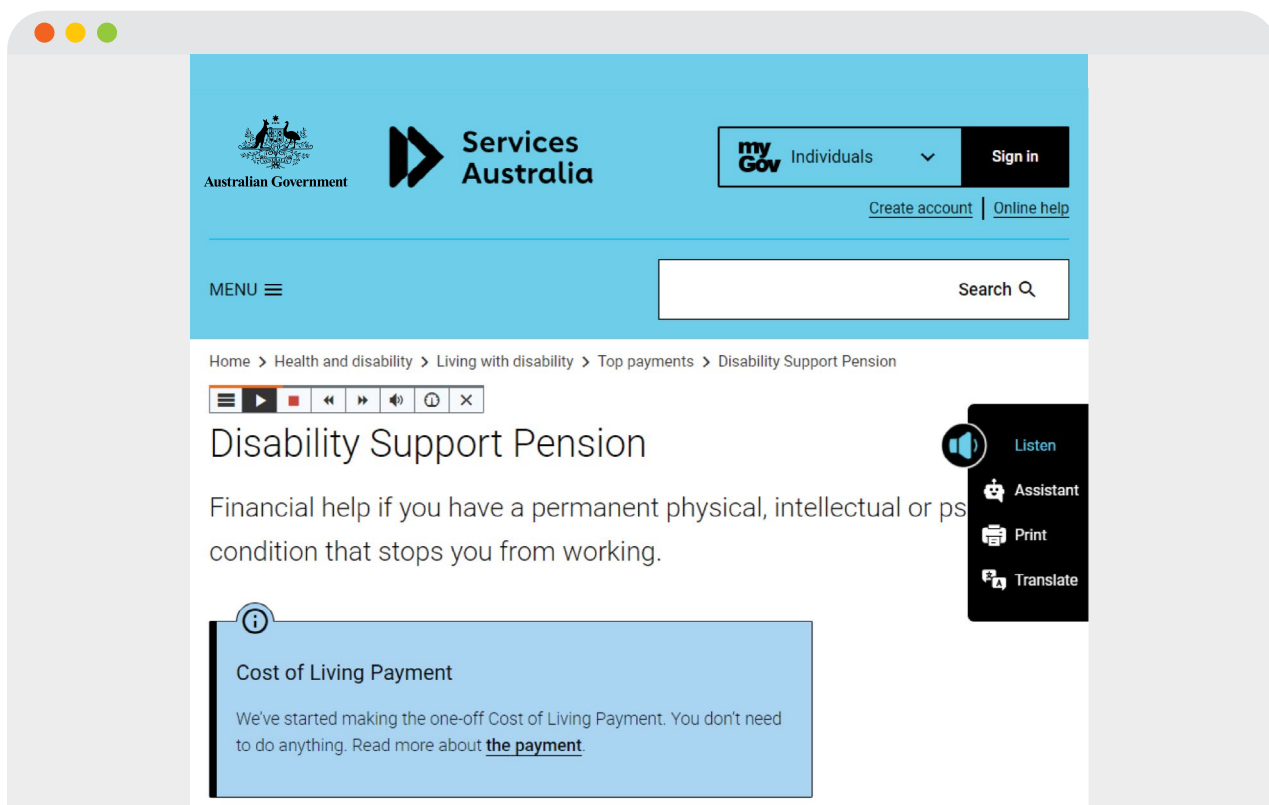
Australian Government

Services Australia

myGov Individuals

Sign in

Create account | Online help

MENU

Search

Home > Health and disability > Living with disability > Top payments > Disability Support Pension

Disability Support Pension

Financial help if you have a permanent physical, intellectual or ps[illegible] condition that stops you from working.

Listen

Assistant

Print

Translate

Cost of Living Payment

We've started making the one-off Cost of Living Payment. You don't need to do anything. Read more about the payment.